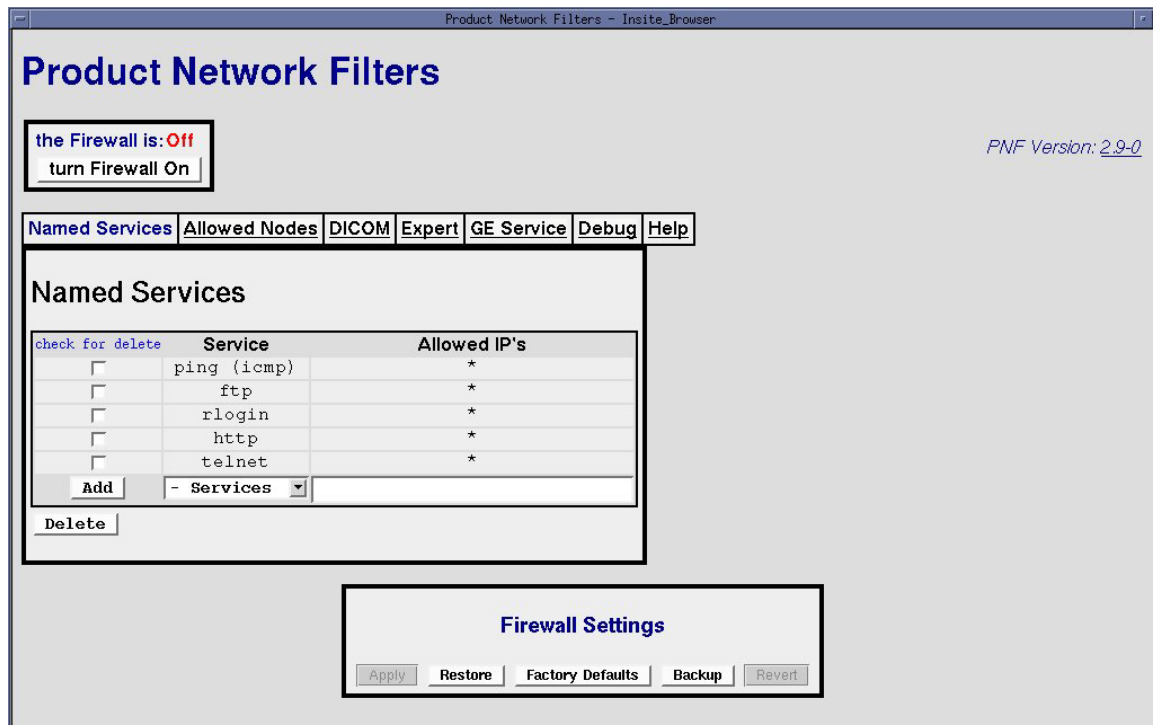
Product Network Filters - Insite_Browser

Product Network Filters

the Firewall is: Off
turn Firewall On

PNF Version: 2.9-0

Named Services | Allowed Nodes | DICOM | Expert | GE Service | Debug | Help

Named Services

| check for delete | Service | Allowed IP's |
|---|---|---|
| | ping (icmp) | * |
| | ftp | * |
| | rlogin | * |
| | http | * |
| | telnet | * |
| Add | - Services | |

Delete

Firewall Settings

Apply | Restore | Factory Defaults | Backup | Revert